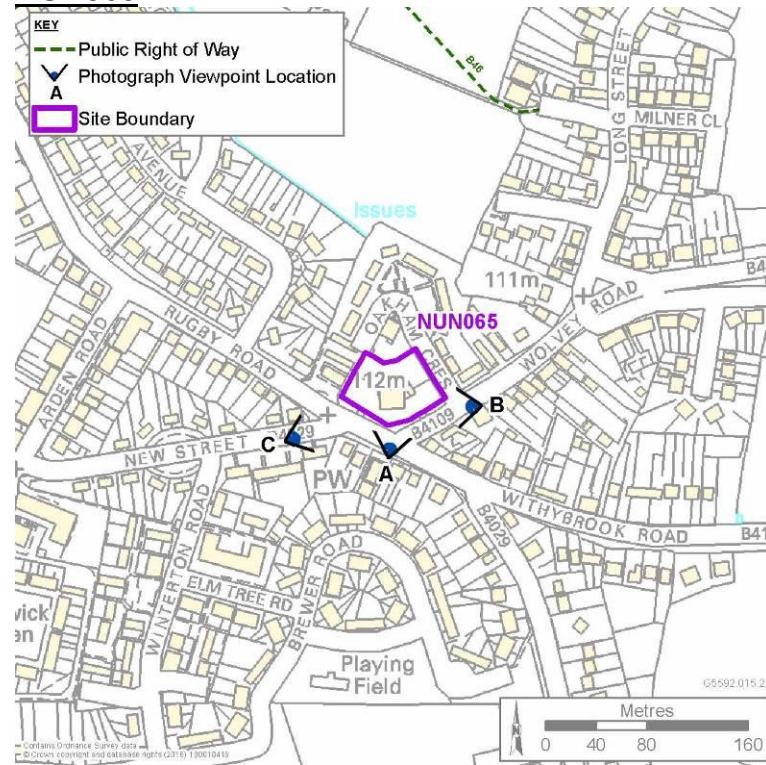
KEY
Public Right of Way
Photograph Viewpoint Location
A
Site Boundary

B46
LONG STREET
MILNER CL
AVENUE
Issues
111m
B4
WOLVEY ROAD
OAKHAM CRES
NUN065
RUGBY ROAD
ARDEN ROAD
112m
B
B4109
C
NEW STREET
29
A
PW
B4029
WITHYBROOK ROAD
B41
WINTERTON ROAD
BREWER ROAD
ELM TREE RD
wick
en
Playing Field
G5592.015.2
Metres
0 40 80 160
Contains Ordnance Survey data © Crown copyright and database rights (2016) 100018416